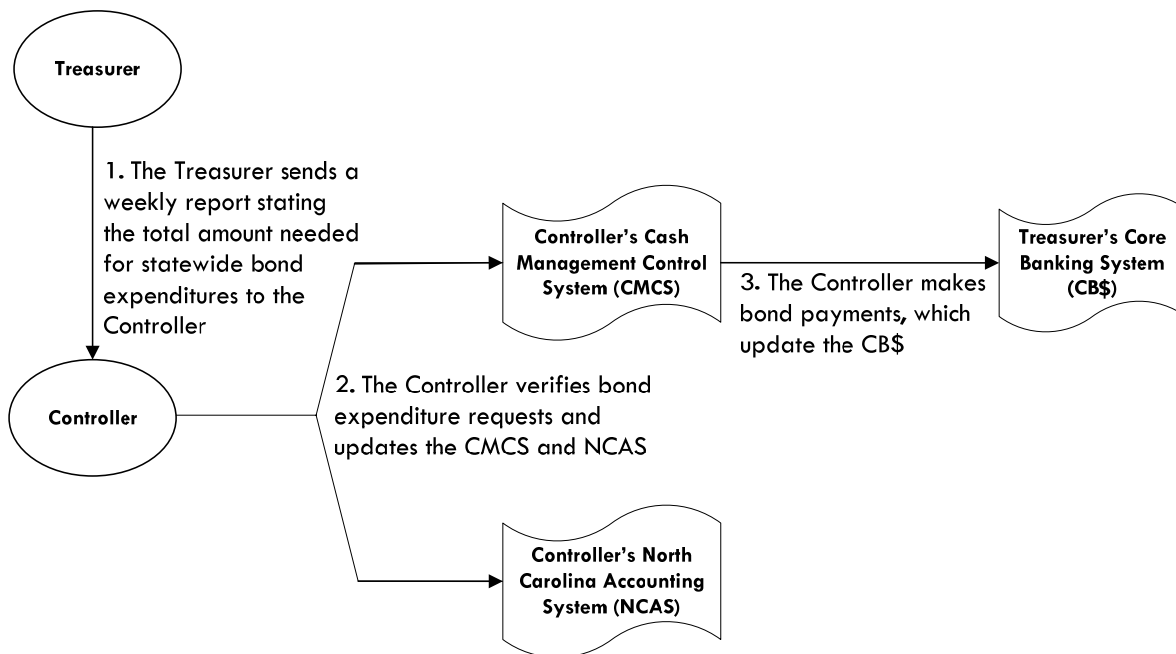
Treasurer

1. The Treasurer sends a weekly report stating the total amount needed for statewide bond expenditures to the Controller

Controller's Cash Management Control System (CMCS)

3. The Controller makes bond payments, which update the CB$

Treasurer's Core Banking System (CB$)

Controller

2. The Controller verifies bond expenditure requests and updates the CMCS and NCAS

Controller's North Carolina Accounting System (NCAS)